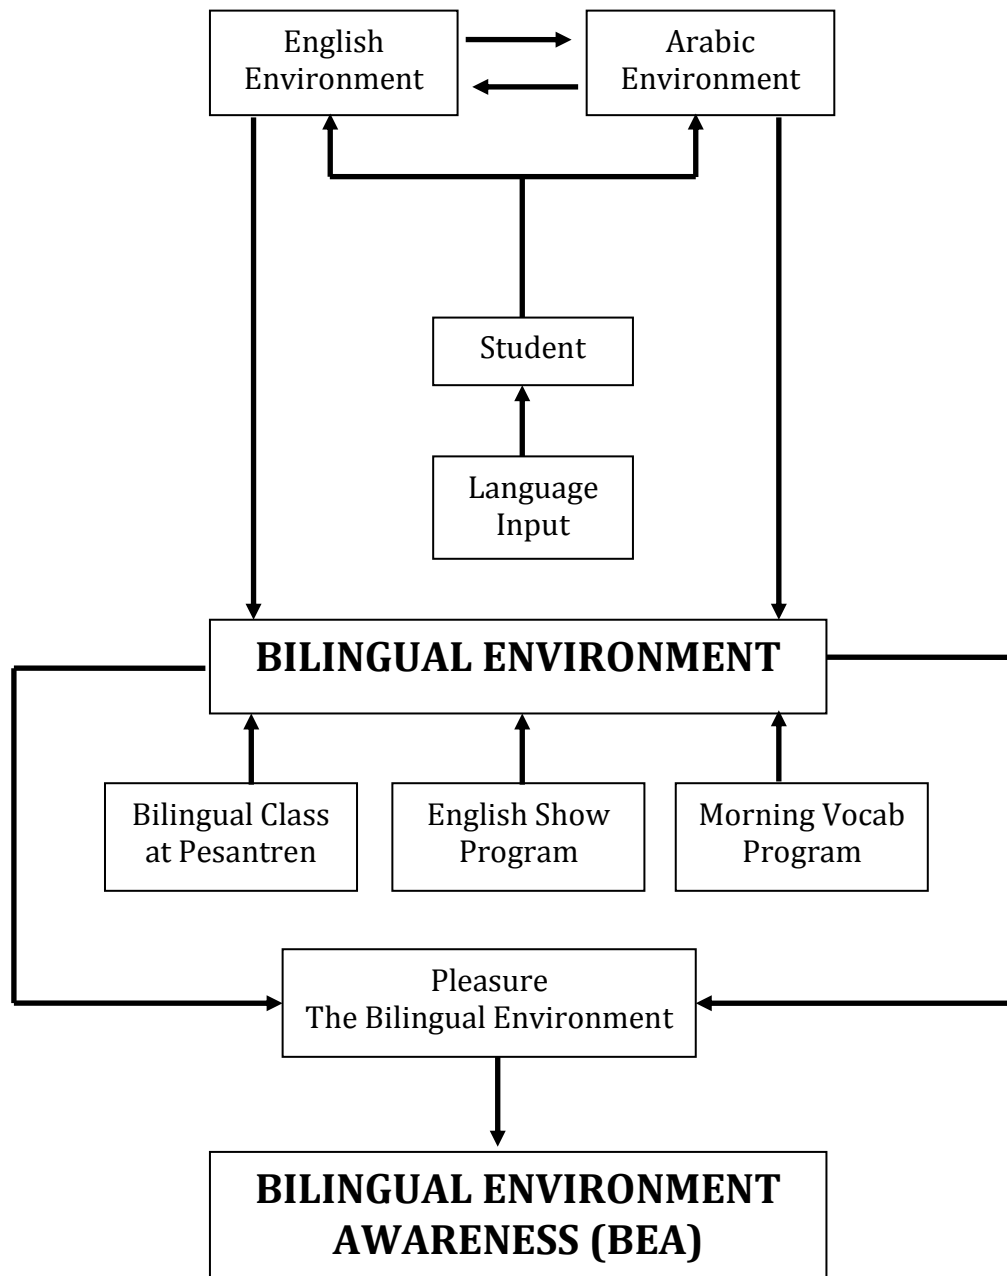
English Environment

Arabic Environment

Student

Language Input

BILINGUAL ENVIRONMENT

Bilingual Class at Pesantren

English Show Program

Morning Vocab Program

Pleasure The Bilingual Environment

BILINGUAL ENVIRONMENT AWARENESS (BEA)